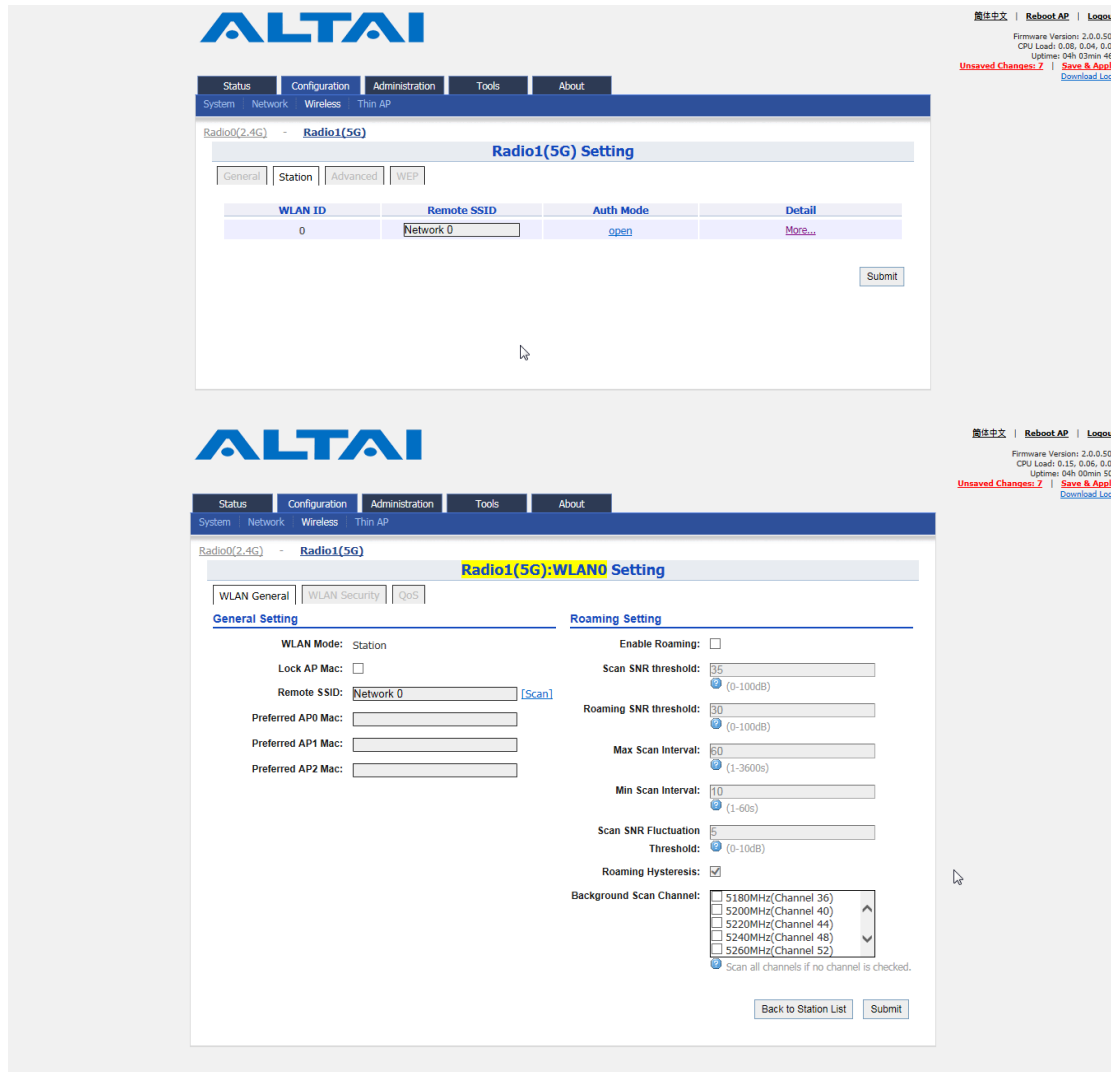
ALTAI

简体中文 | Reboot AP | Logou

Firmware Version: 2.0.0.50
CPU Load: 0.08, 0.04, 0.0
Uptime: 04h 03min 46

Unsaved Changes: 7 | Save & Appl
Download Lo

Status Configuration Administration Tools About

System | Network | Wireless | Thin AP

Radio0(2.4G) - Radio1(5G)

Radio1(5G) Setting

General Station Advanced WEP

| WLAN ID | Remote SSID | Auth Mode | Detail |
|---|---|---|---|
| 0 | Network 0 | open | More... |

Submit

ALTAI

简体中文 | Reboot AP | Logou

Firmware Version: 2.0.0.50
CPU Load: 0.15, 0.06, 0.0
Uptime: 04h 00min 50

Unsaved Changes: 7 | Save & Appl
Download Lo

Status Configuration Administration Tools About

System | Network | Wireless | Thin AP

Radio0(2.4G) - Radio1(5G)

Radio1(5G):WLAN0 Setting

WLAN General WLAN Security QoS

General Setting

WLAN Mode: Station

Lock AP Mac:

Remote SSID: Network 0 [Scan]

Preferred AP0 Mac:

Preferred AP1 Mac:

Preferred AP2 Mac:

Roaming Setting

Enable Roaming:

Scan SNR threshold: 35
(0-100dB)

Roaming SNR threshold: 30
(0-100dB)

Max Scan Interval: 60
(1-3600s)

Min Scan Interval: 10
(1-60s)

Scan SNR Fluctuation Threshold: 5
(0-10dB)

Roaming Hysteresis: ☑

Background Scan Channel:
5180MHz(Channel 36)
5200MHz(Channel 40)
5220MHz(Channel 44)
5240MHz(Channel 48)
5260MHz(Channel 52)
Scan all channels if no channel is checked.

Back to Station List Submit